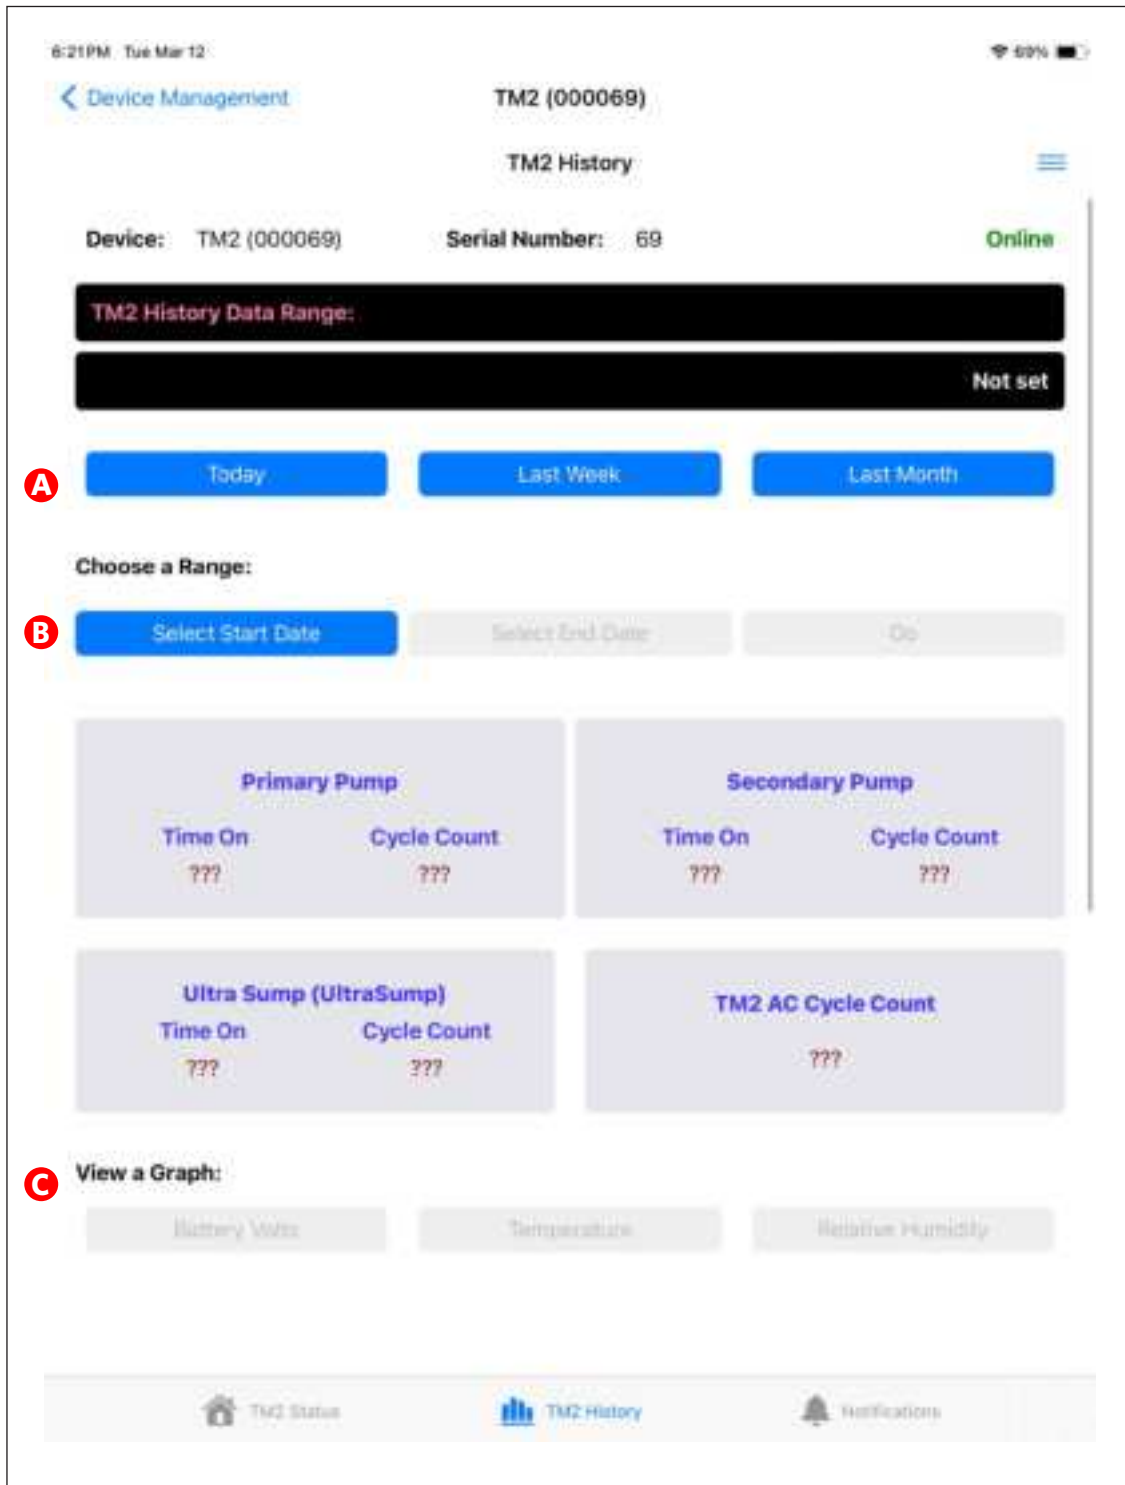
6:21PM Tue Mar 12

69%

< Device Management

TM2 (000069)

TM2 History

Device: TM2 (000069) Serial Number: 69 Online

TM2 History Data Range:

Not set

A

Today

Last Week

Last Month

Choose a Range:

B

Select Start Date

Select End Date

Go

Primary Pump

Time On
???

Cycle Count
???

Secondary Pump

Time On
???

Cycle Count
???

Ultra Sump (UltraSump)

Time On
???

Cycle Count
???

TM2 AC Cycle Count

???

C

View a Graph:

Battery Volts

Temperature

Relative Humidity

TM2 Status

TM2 History

Notifications